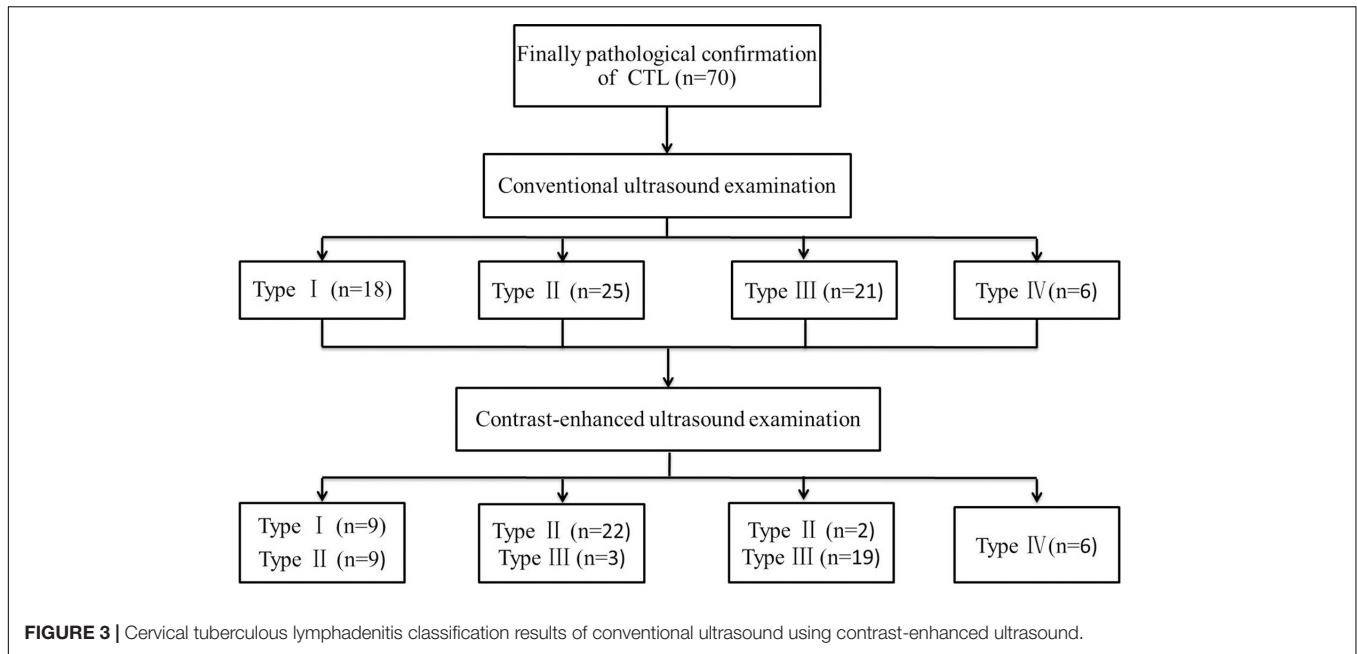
Finally pathological confirmation of CTL (n=70)

Conventional ultrasound examination

Type Ⅰ (n=18)

Type Ⅱ (n=25)

Type Ⅲ (n=21)

Type Ⅳ(n=6)

Contrast-enhanced ultrasound examination

Type Ⅰ (n=9)
Type Ⅱ (n=9)

Type Ⅱ (n=22)
Type Ⅲ (n=3)

Type Ⅱ (n=2)
Type Ⅲ (n=19)

Type Ⅳ(n=6)

**FIGURE 3 |** Cervical tuberculous lymphadenitis classification results of conventional ultrasound using contrast-enhanced ultrasound.